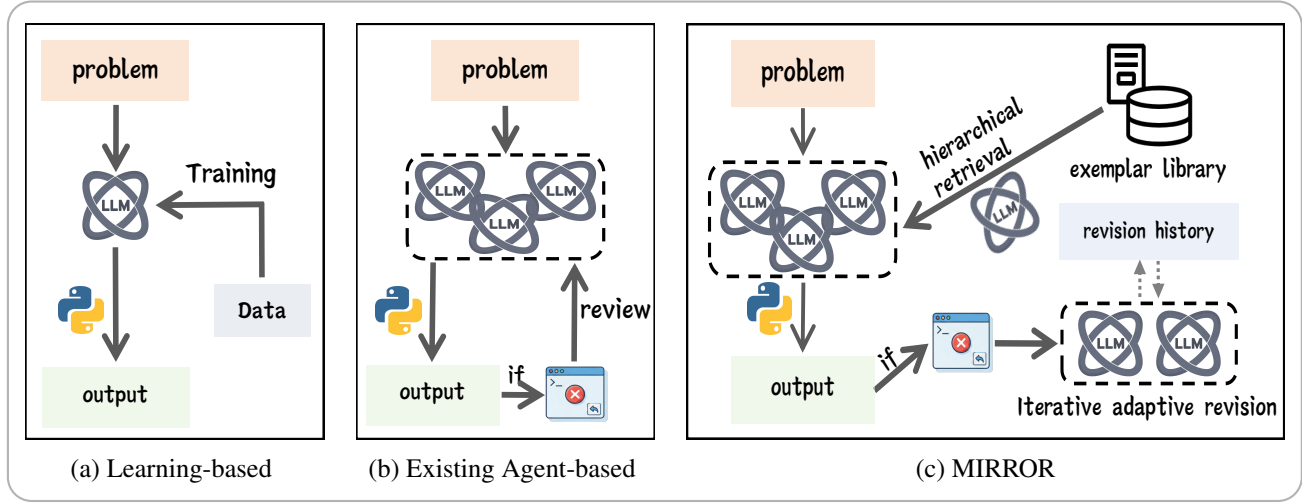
problem

LLM

Training

Data

output

(a) Learning-based

problem

LLM LLM LLM

review

output

if

>_

(b) Existing Agent-based

problem

hierarchical retrieval

exemplar library

LLM LLM LLM

LLM

revision history

>_

output

if

LLM LLM

Iterative adaptive revision

(c) MIRROR